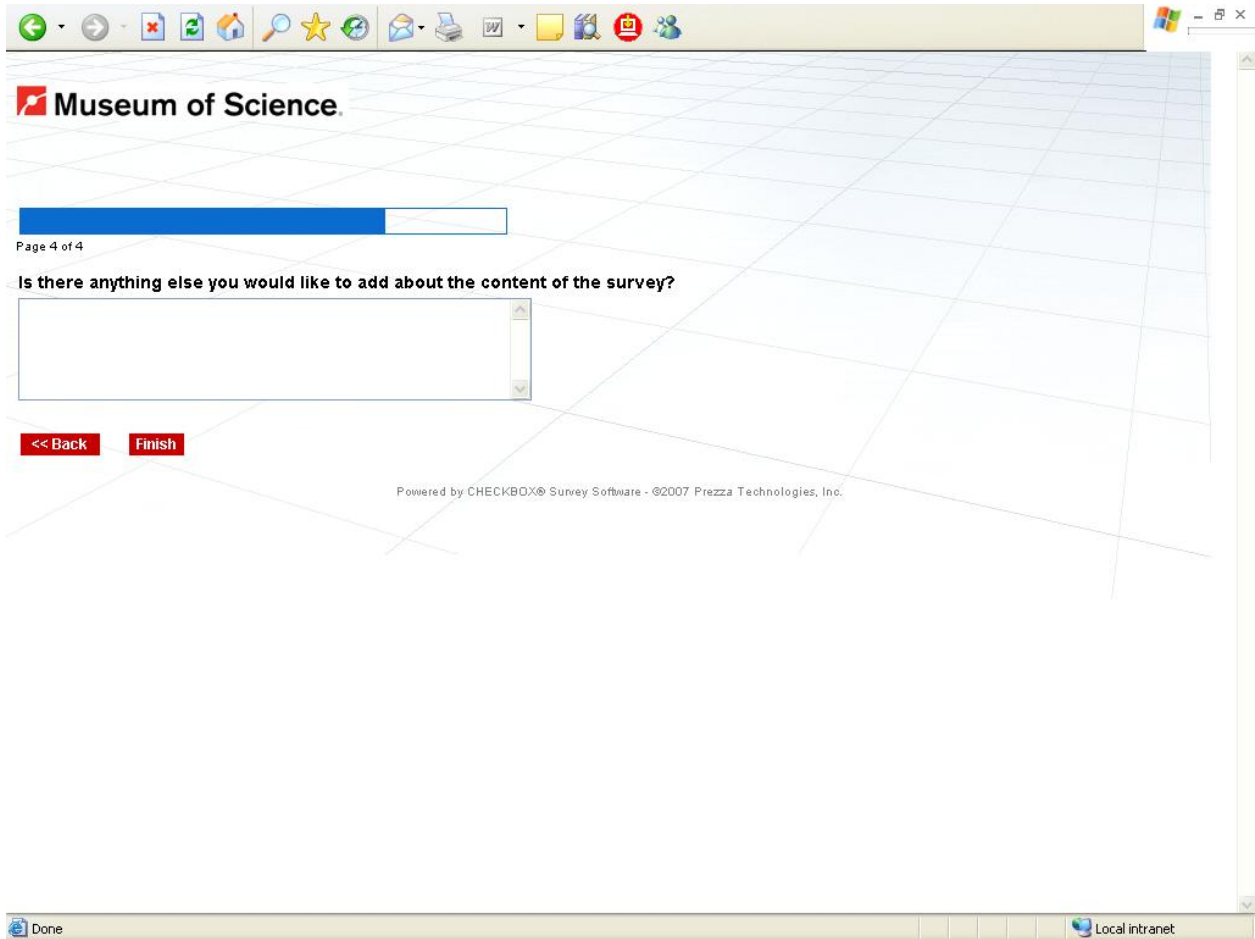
Museum of Science.

Page 4 of 4

Is there anything else you would like to add about the content of the survey?

<< Back Finish

Powered by CHECKBOX® Survey Software - ©2007 Prezza Technologies, Inc.

Done

Local intranet